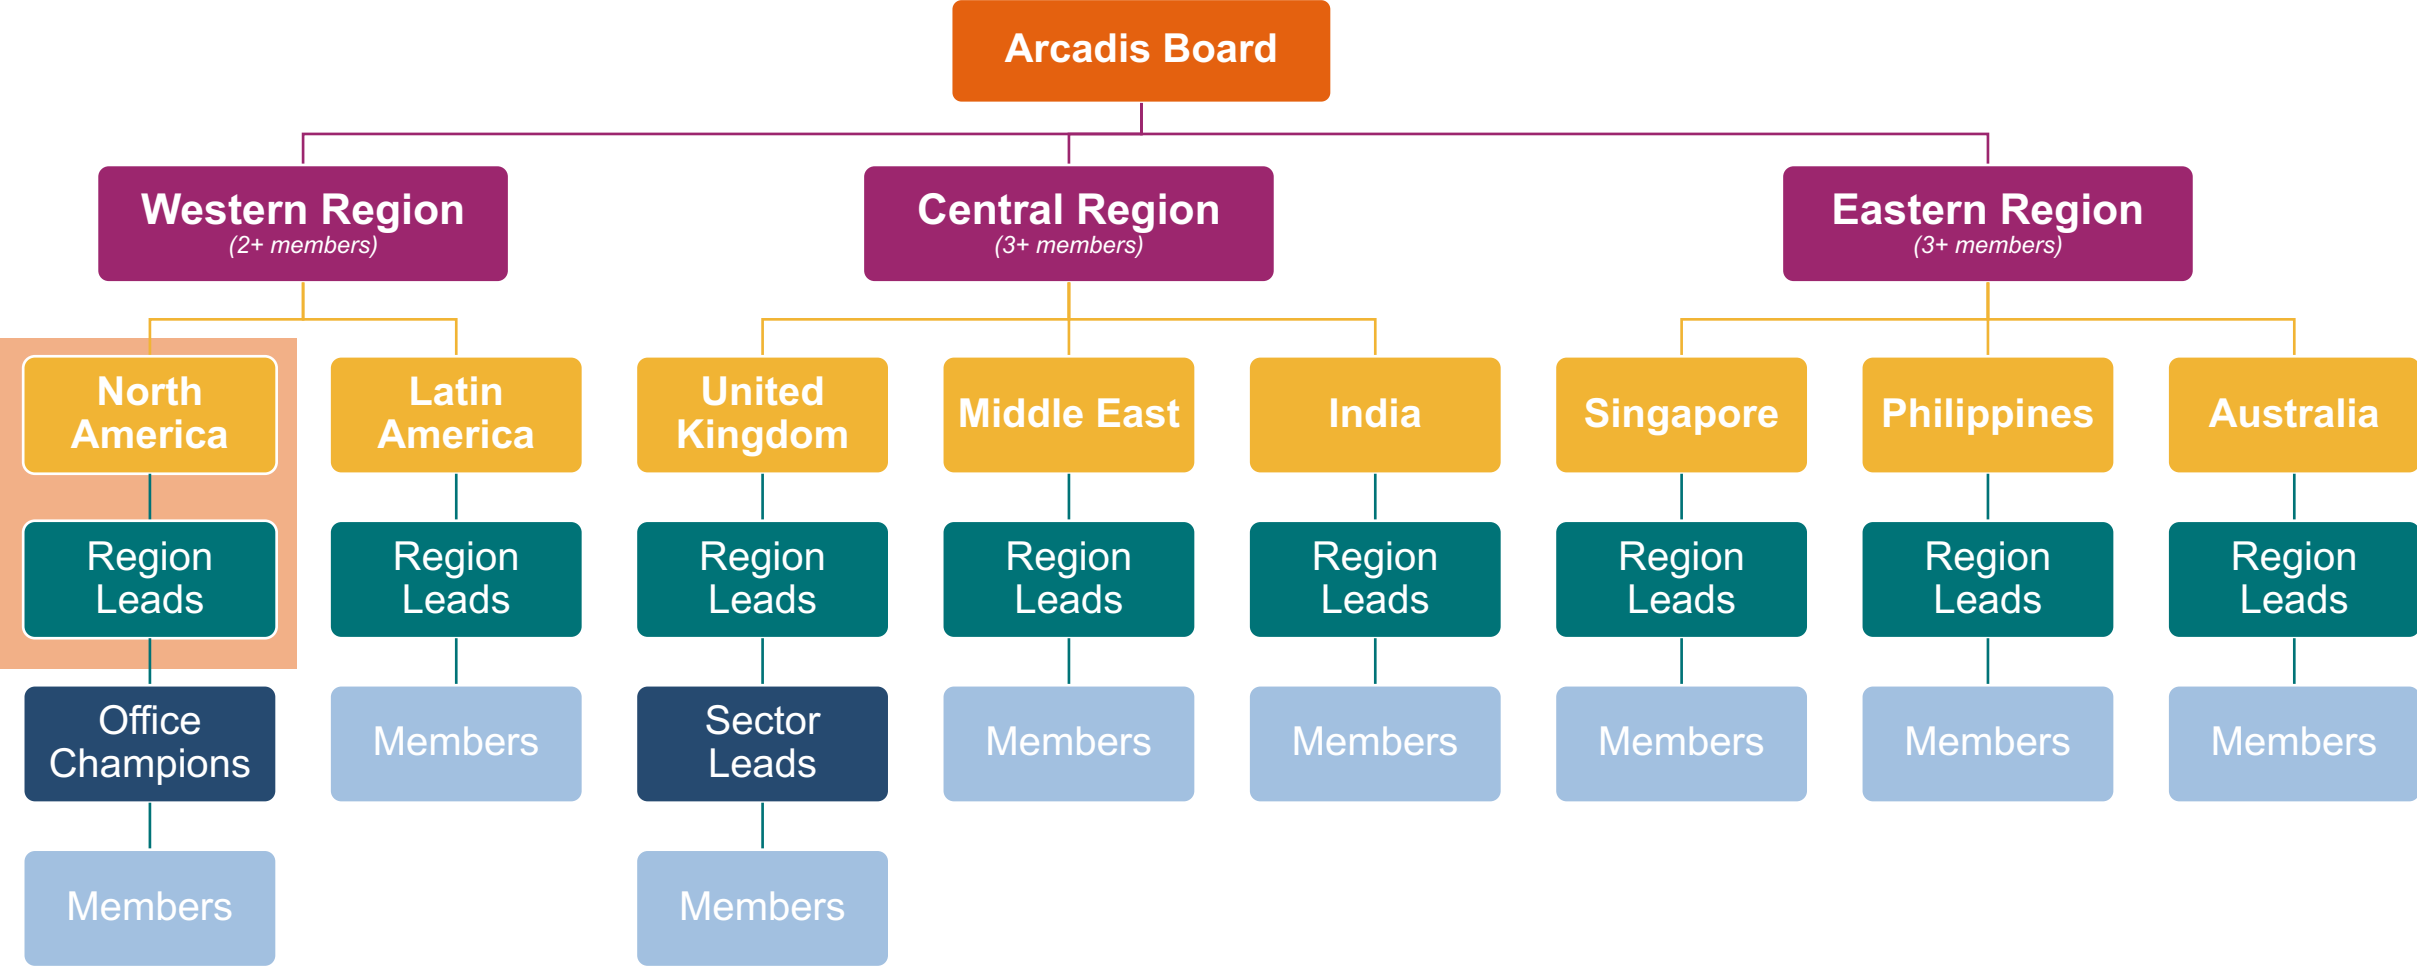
Arcadis Board

Western Region
(2+ members)

Central Region
(3+ members)

Eastern Region
(3+ members)

North America

Region Leads

Office Champions

Members

Latin America

Region Leads

Members

United Kingdom

Region Leads

Sector Leads

Members

Middle East

Region Leads

Members

India

Region Leads

Members

Singapore

Region Leads

Members

Philippines

Region Leads

Members

Australia

Region Leads

Members